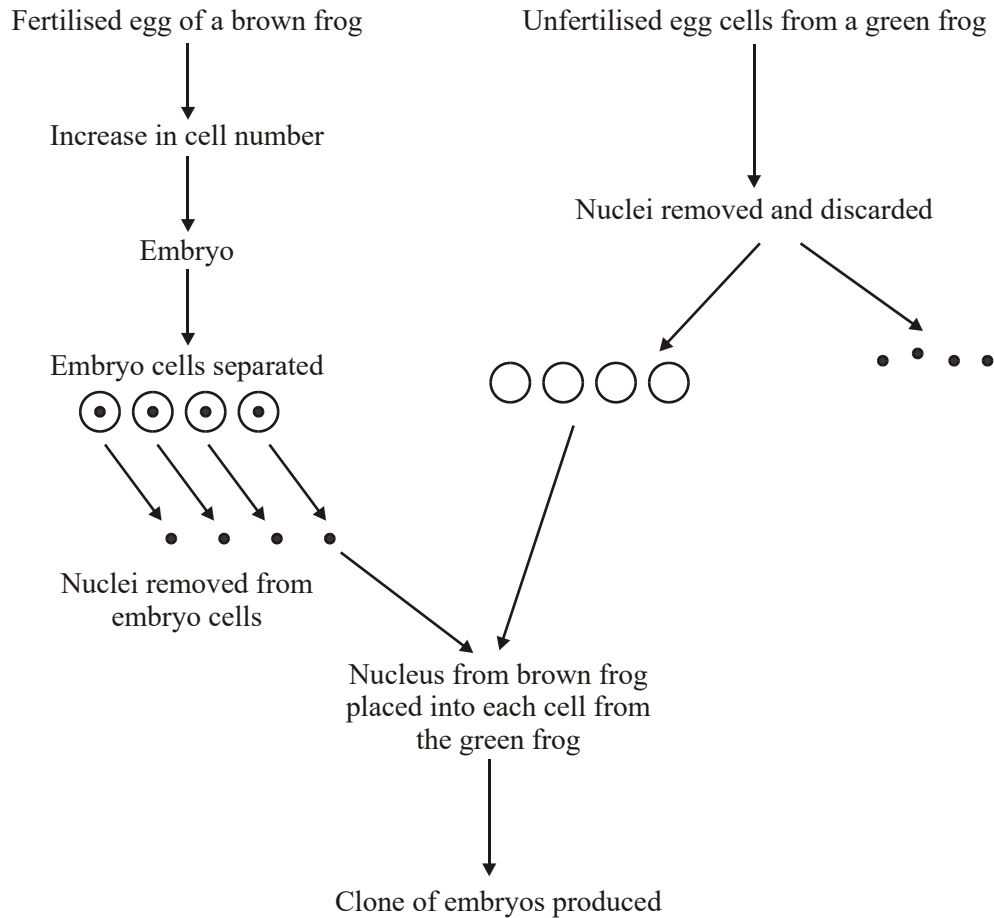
Fertilised egg of a brown frog

Unfertilised egg cells from a green frog

Increase in cell number

Nuclei removed and discarded

Embryo

Embryo cells separated

Nuclei removed from embryo cells

Nucleus from brown frog placed into each cell from the green frog

Clone of embryos produced